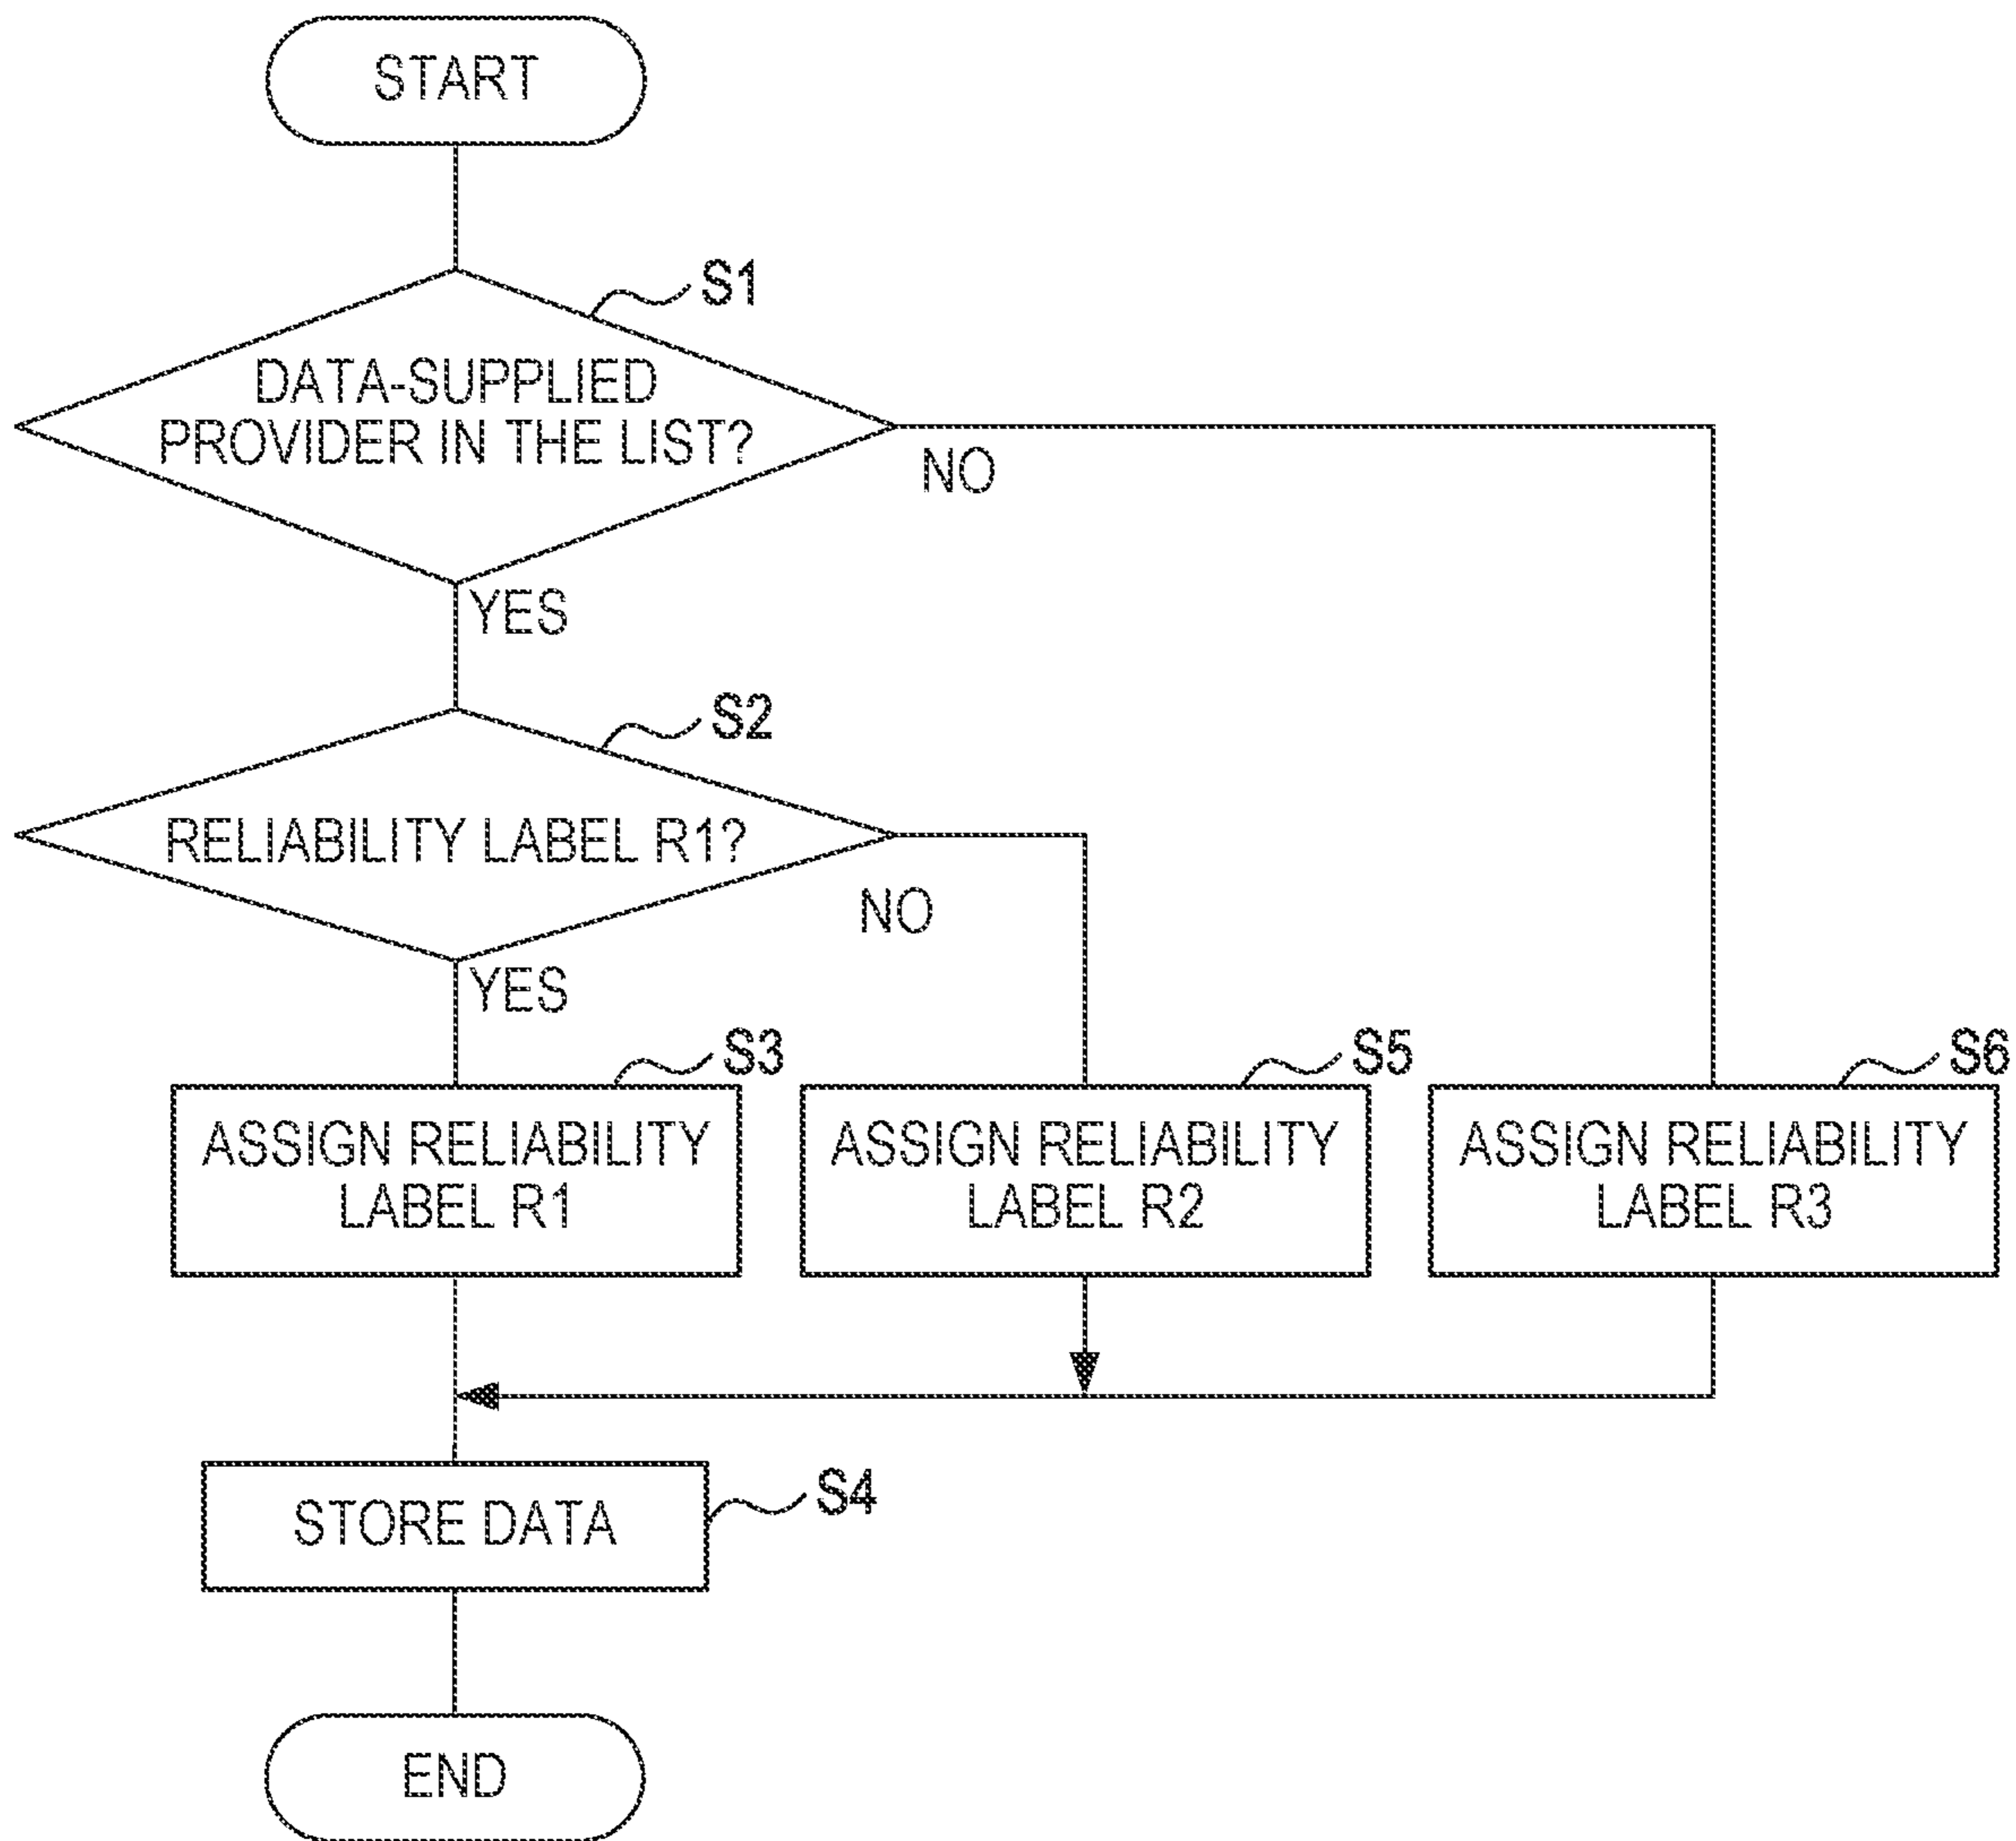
START

S1

DATA-SUPPLIED PROVIDER IN THE LIST?

NO

YES

S2

RELIABILITY LABEL R1?

NO

YES

S3

ASSIGN RELIABILITY LABEL R1

S5

ASSIGN RELIABILITY LABEL R2

S6

ASSIGN RELIABILITY LABEL R3

STORE DATA

S4

END